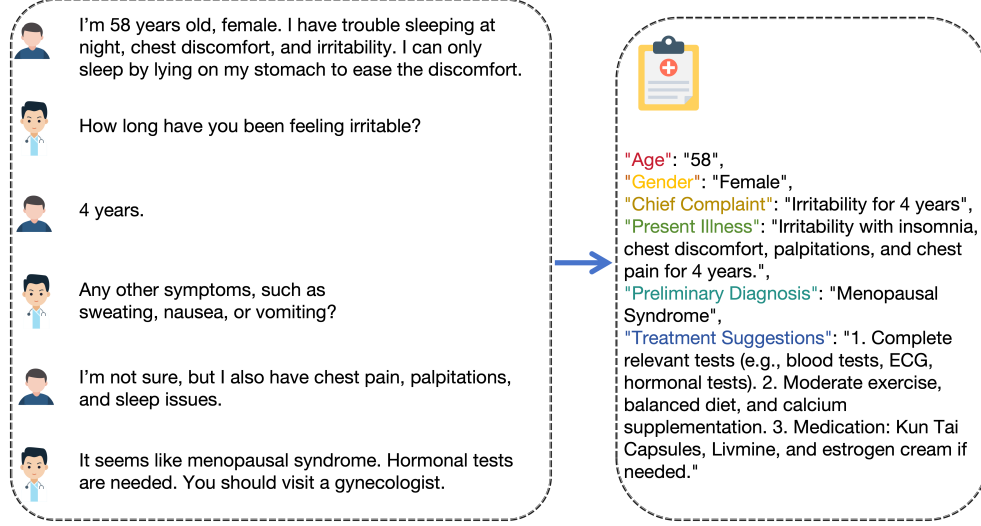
I’m 58 years old, female. I have trouble sleeping at night, chest discomfort, and irritability. I can only sleep by lying on my stomach to ease the discomfort.

How long have you been feeling irritable?

4 years.

Any other symptoms, such as sweating, nausea, or vomiting?

I’m not sure, but I also have chest pain, palpitations, and sleep issues.

It seems like menopausal syndrome. Hormonal tests are needed. You should visit a gynecologist.

"Age": "58",
"Gender": "Female",
"Chief Complaint": "Irritability for 4 years",
"Present Illness": "Irritability with insomnia, chest discomfort, palpitations, and chest pain for 4 years.",
"Preliminary Diagnosis": "Menopausal Syndrome",
"Treatment Suggestions": "1. Complete relevant tests (e.g., blood tests, ECG, hormonal tests). 2. Moderate exercise, balanced diet, and calcium supplementation. 3. Medication: Kun Tai Capsules, Livmine, and estrogen cream if needed."